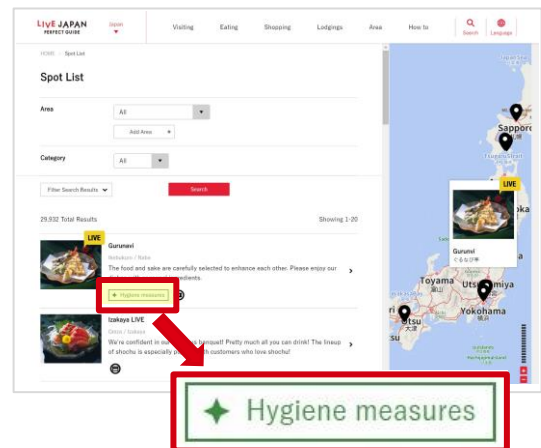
LIVE JAPAN PERFECT GUIDE

Japan

Visiting Eating Shopping Lodgings Area How to

Search Language

HOME > Spot List

Spot List

Area

All

Add Area +

Category

All

Filter Search Results

Search

29,932 Total Results

Showing 1-20

LIVE

Gurunavi

Nihonbashi / Soba

The food and sake are carefully selected to enhance each other. Please enjoy our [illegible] ingredients.

Hygiene measures

Izakaya LIVE

Ginza / Izakaya

We're confident in our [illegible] banquet! Pretty much all you can drink! The lineup of shochu is especially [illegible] customers who love shochu!

LIVE

Gurunavi

Sapporo

Toyama

Utsunomiya

Yokohama

Hygiene measures